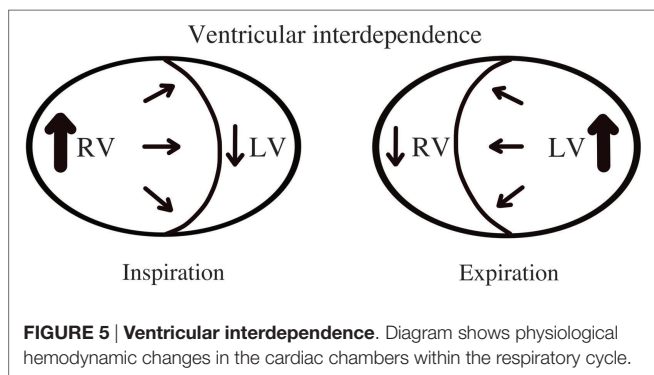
Ventricular interdependence

RV

LV

Inspiration

RV

LV

Expiration

**FIGURE 5** | **Ventricular interdependence**. Diagram shows physiological hemodynamic changes in the cardiac chambers within the respiratory cycle.